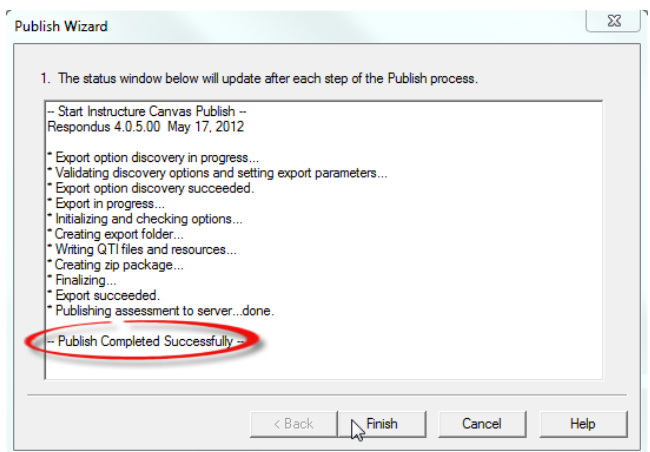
Publish Wizard

1. The status window below will update after each step of the Publish process.

-- Start Instructure Canvas Publish --
Respondus 4.0.5.00 May 17, 2012

* Export option discovery in progress...
* Validating discovery options and setting export parameters...
* Export option discovery succeeded.
* Export in progress...
* Initializing and checking options...
* Creating export folder...
* Writing QTI files and resources...
* Creating zip package...
* Finalizing...
* Export succeeded.
* Publishing assessment to server...done.

-- Publish Completed Successfully --

< Back | Finish | Cancel | Help